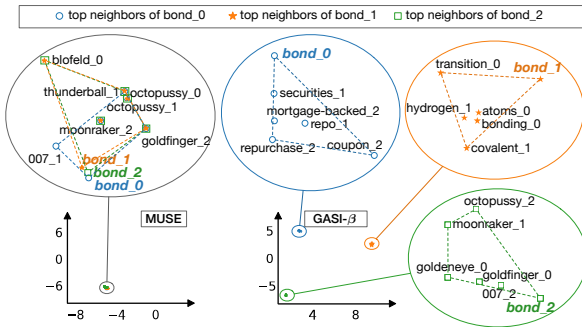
○ top neighbors of bond_0 ★ top neighbors of bond_1 □ top neighbors of bond_2

blofeld_0
thunderball_1
octopussy_0
octopussy_1
moonraker_2
goldfinger_2
007_1
bond_1
bond_2
bond_0

MUSE

6
0
−6
−8 −4 0

bond_0
securities_1
mortgage-backed_2
repo_1
repurchase_2
coupon_2

GASI-$\beta$

5
0
−5
4 8

transition_0
bond_1
hydrogen_1
atoms_0
bonding_0
covalent_1

octopussy_2
moonraker_1
goldeneye_0
goldfinger_0
007_2
bond_2